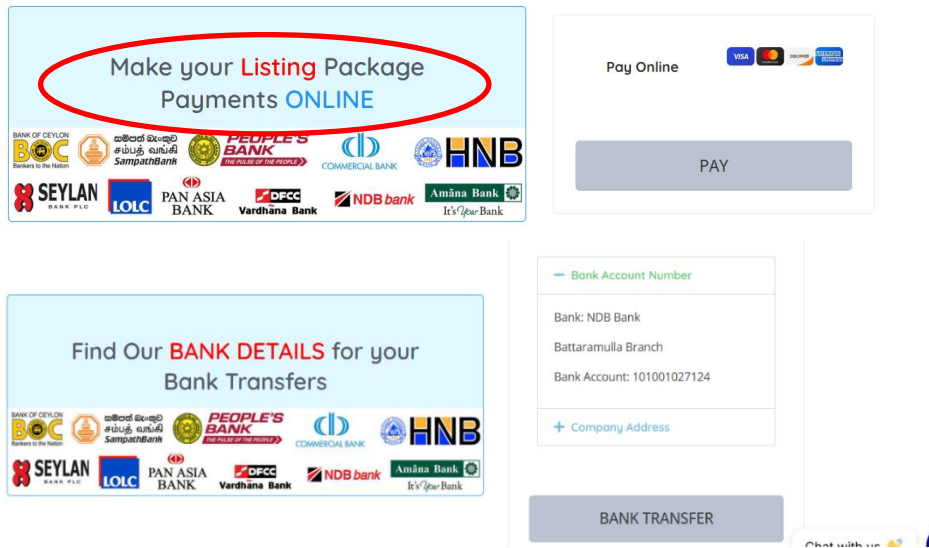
Make your Listing Package Payments ONLINE

BANK OF CEYLON BOC Bankers to the Nation
සම්පත් බැංකුව சம்பத் வங்கி SampathBank
PEOPLE'S BANK THE PULSE OF THE PEOPLE
COMMERCIAL BANK
HNB
SEYLAN BANK PLC
LOLC
PAN ASIA BANK
DFCC Vardhana Bank
NDB bank
Amāna Bank It's Your Bank

Pay Online

VISA DISCOVER AMERICAN EXPRESS

PAY

Find Our BANK DETAILS for your Bank Transfers

BANK OF CEYLON BOC Bankers to the Nation
සම්පත් බැංකුව சம்பத் வங்கி SampathBank
PEOPLE'S BANK THE PULSE OF THE PEOPLE
COMMERCIAL BANK
HNB
SEYLAN BANK PLC
LOLC
PAN ASIA BANK
DFCC Vardhana Bank
NDB bank
Amāna Bank It's Your Bank

— Bank Account Number

Bank: NDB Bank

Battaramulla Branch

Bank Account: 101001027124

+ Company Address

BANK TRANSFER

Chat with us